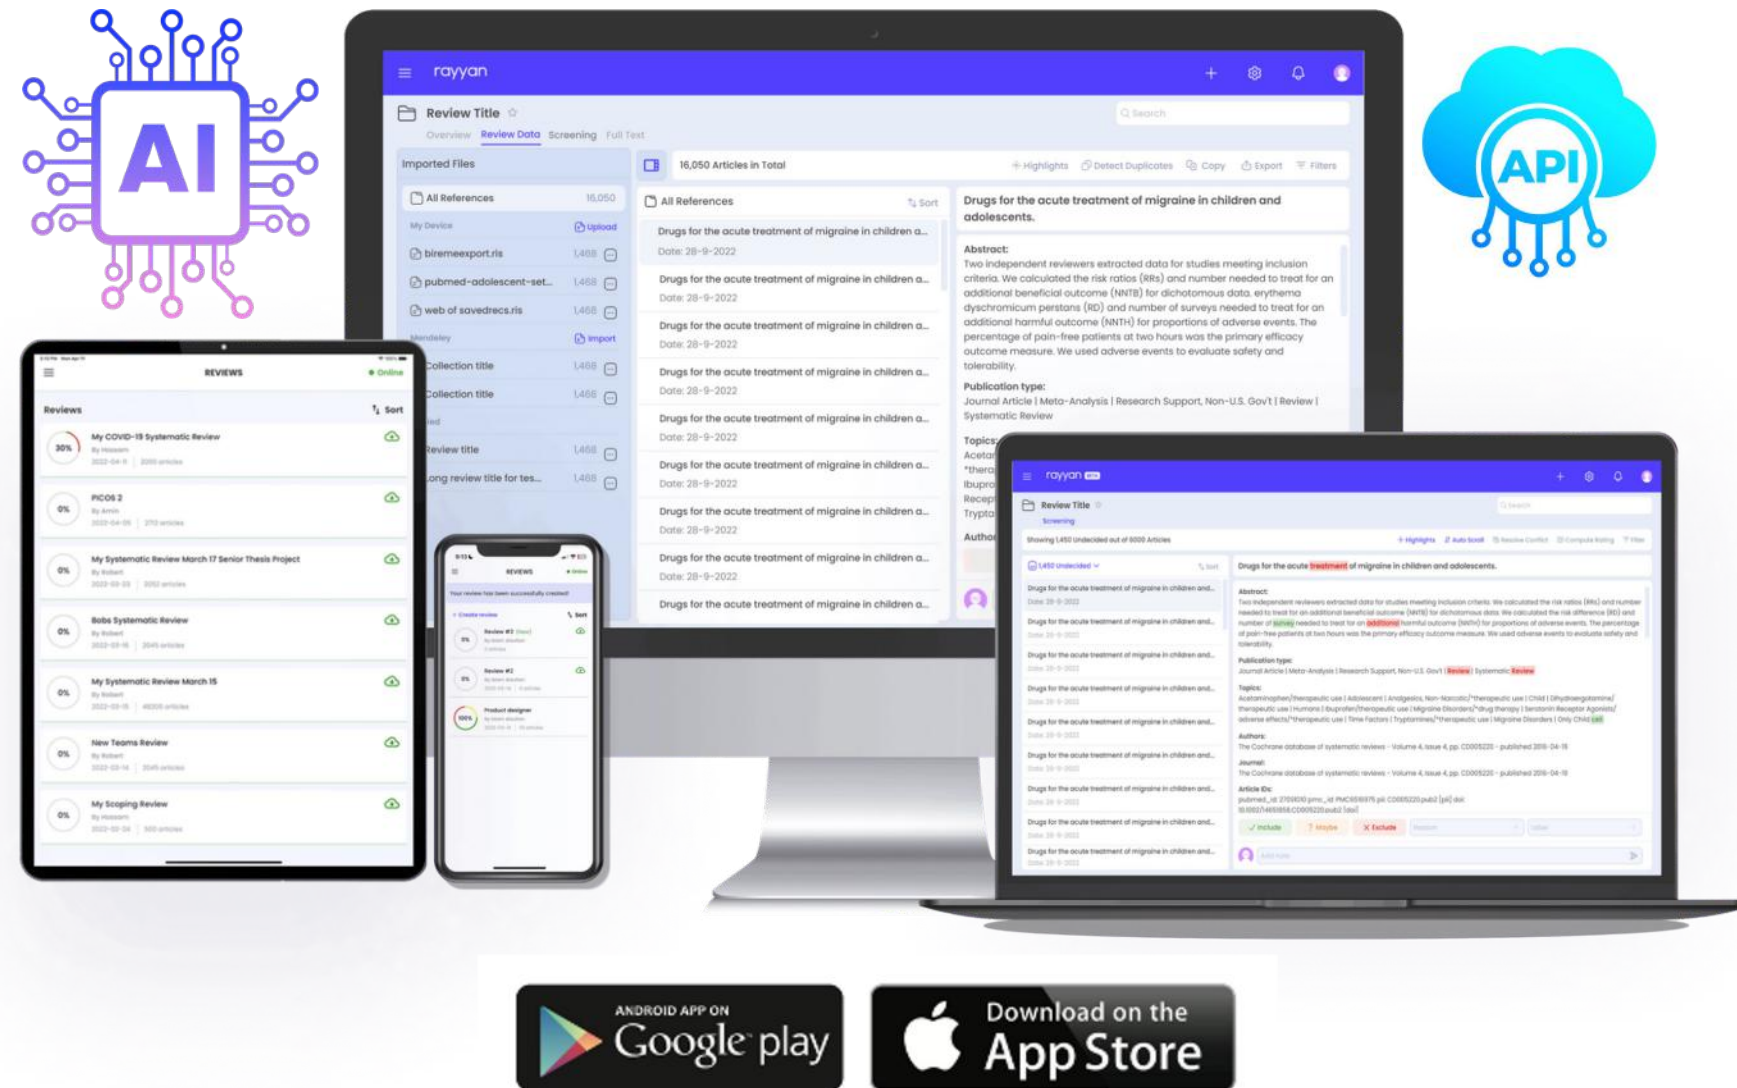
AI

API

rayyan

Review Title

Overview Review Data Screening Full Text

Search

Imported Files

All References 16,050

My Device Upload

biremeexport.ris 1,468

pubmed-adolescent-set... 1,468

web of savedrecs.ris 1,468

Mendeley Import

Collection title 1,468

Collection title 1,468

Review title 1,468

Long review title for tes... 1,468

16,050 Articles in Total

Highlights Detect Duplicates Copy Export Filters

All References Sort

Drugs for the acute treatment of migraine in children a...
Date: 28-9-2022

Drugs for the acute treatment of migraine in children a...
Date: 28-9-2022

Drugs for the acute treatment of migraine in children a...
Date: 28-9-2022

Drugs for the acute treatment of migraine in children a...
Date: 28-9-2022

Drugs for the acute treatment of migraine in children a...
Date: 28-9-2022

Drugs for the acute treatment of migraine in children a...
Date: 28-9-2022

Drugs for the acute treatment of migraine in children a...
Date: 28-9-2022

Drugs for the acute treatment of migraine in children a...
Date: 28-9-2022

Drugs for the acute treatment of migraine in children a...

Drugs for the acute treatment of migraine in children and adolescents.

Abstract:
Two independent reviewers extracted data for studies meeting inclusion criteria. We calculated the risk ratios (RRs) and number needed to treat for an additional beneficial outcome (NNTB) for dichotomous data, erythema dyschromicum perstans (RD) and number of surveys needed to treat for an additional harmful outcome (NNTH) for proportions of adverse events. The percentage of pain-free patients at two hours was the primary efficacy outcome measure. We used adverse events to evaluate safety and tolerability.

Publication type:
Journal Article | Meta-Analysis | Research Support, Non-U.S. Gov't | Review | Systematic Review

Topics:

REVIEWS Online

Reviews Sort

30% My COVID-19 Systematic Review

0% PICOS 2

0% My Systematic Review March 17 Senior Thesis Project

0% Bobs Systematic Review

0% My Systematic Review March 15

0% New Teams Review

0% My Scoping Review

REVIEWS Online

Review #2

Review #2

100% Product designer

Review Title

Screening

Drugs for the acute treatment of migraine in children and adolescents.

Include Maybe Exclude

ANDROID APP ON
Google play

Download on the
App Store